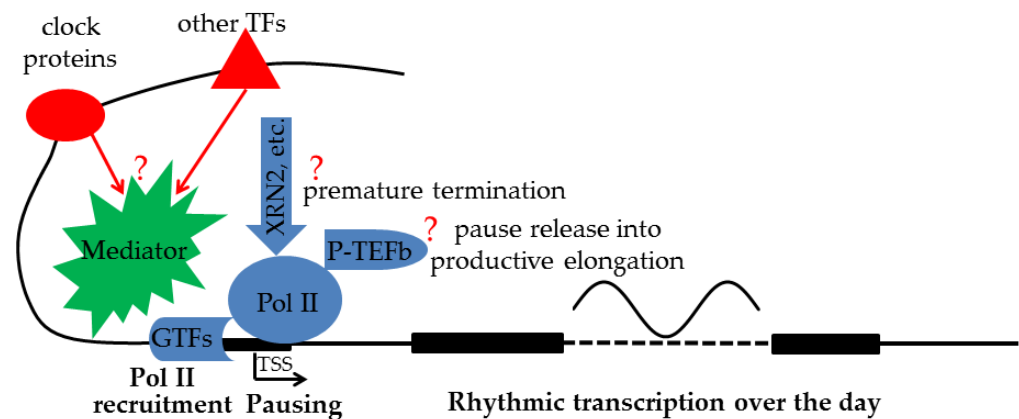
clock proteins

other TFs

?

XRN2, etc.

?

premature termination

Mediator

P-TEFb

?

pause release into productive elongation

Pol II

GTFs

TSS

Pol II recruitment

Pausing

Rhythmic transcription over the day